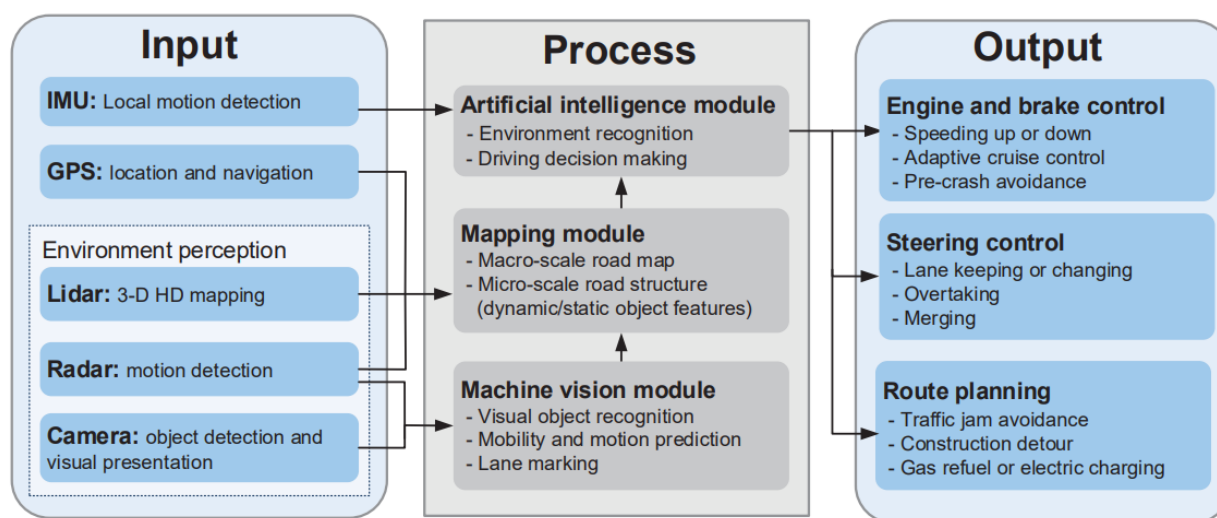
Input

IMU: Local motion detection

GPS: location and navigation

Environment perception

Lidar: 3-D HD mapping

Radar: motion detection

Camera: object detection and visual presentation

Process

Artificial intelligence module
- Environment recognition
- Driving decision making

Mapping module
- Macro-scale road map
- Micro-scale road structure (dynamic/static object features)

Machine vision module
- Visual object recognition
- Mobility and motion prediction
- Lane marking

Output

Engine and brake control
- Speeding up or down
- Adaptive cruise control
- Pre-crash avoidance

Steering control
- Lane keeping or changing
- Overtaking
- Merging

Route planning
- Traffic jam avoidance
- Construction detour
- Gas refuel or electric charging